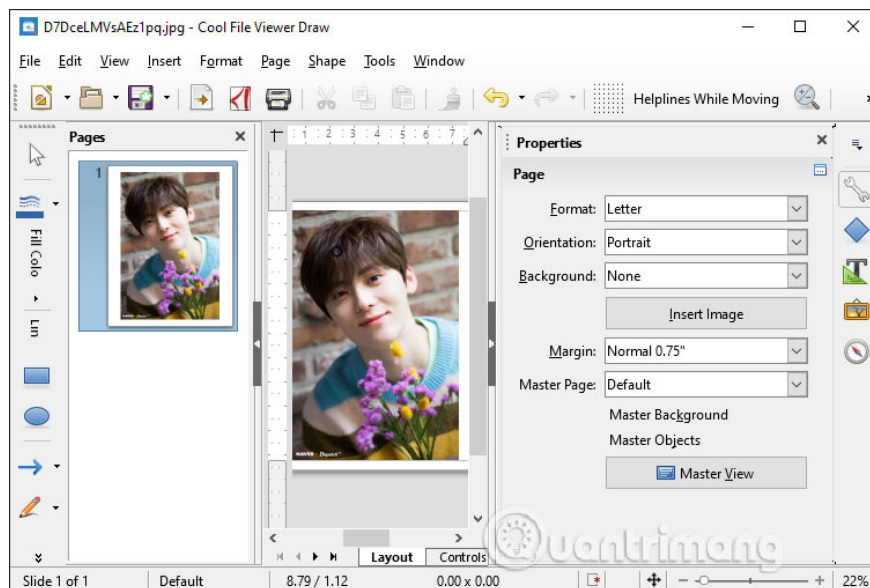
D7DceLMVsAEz1pq.jpg - Cool File Viewer Draw

File Edit View Insert Format Page Shape Tools Window

Helplines While Moving

Pages

1

Fill Colo

Lin

Properties

Page

Format: Letter

Orientation: Portrait

Background: None

Insert Image

Margin: Normal 0.75"

Master Page: Default

Master Background

Master Objects

Master View

Layout Controls

Slide 1 of 1 Default 8.79 / 1.12 0.00 x 0.00 22%

uantrimang